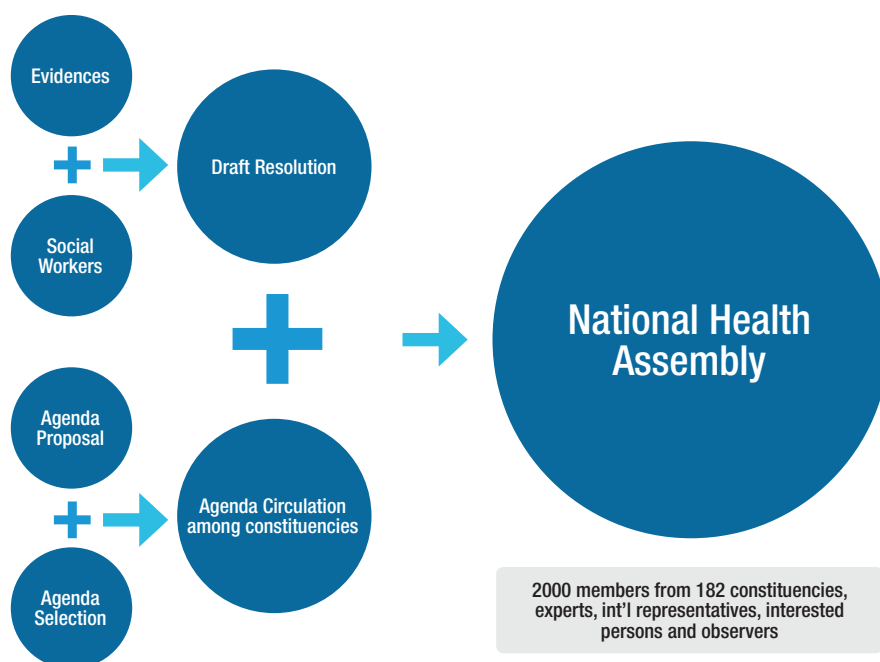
Evidences

Social Workers

Draft Resolution

Agenda Proposal

Agenda Selection

Agenda Circulation among constituencies

National Health Assembly

2000 members from 182 constituencies, experts, int'l representatives, interested persons and observers